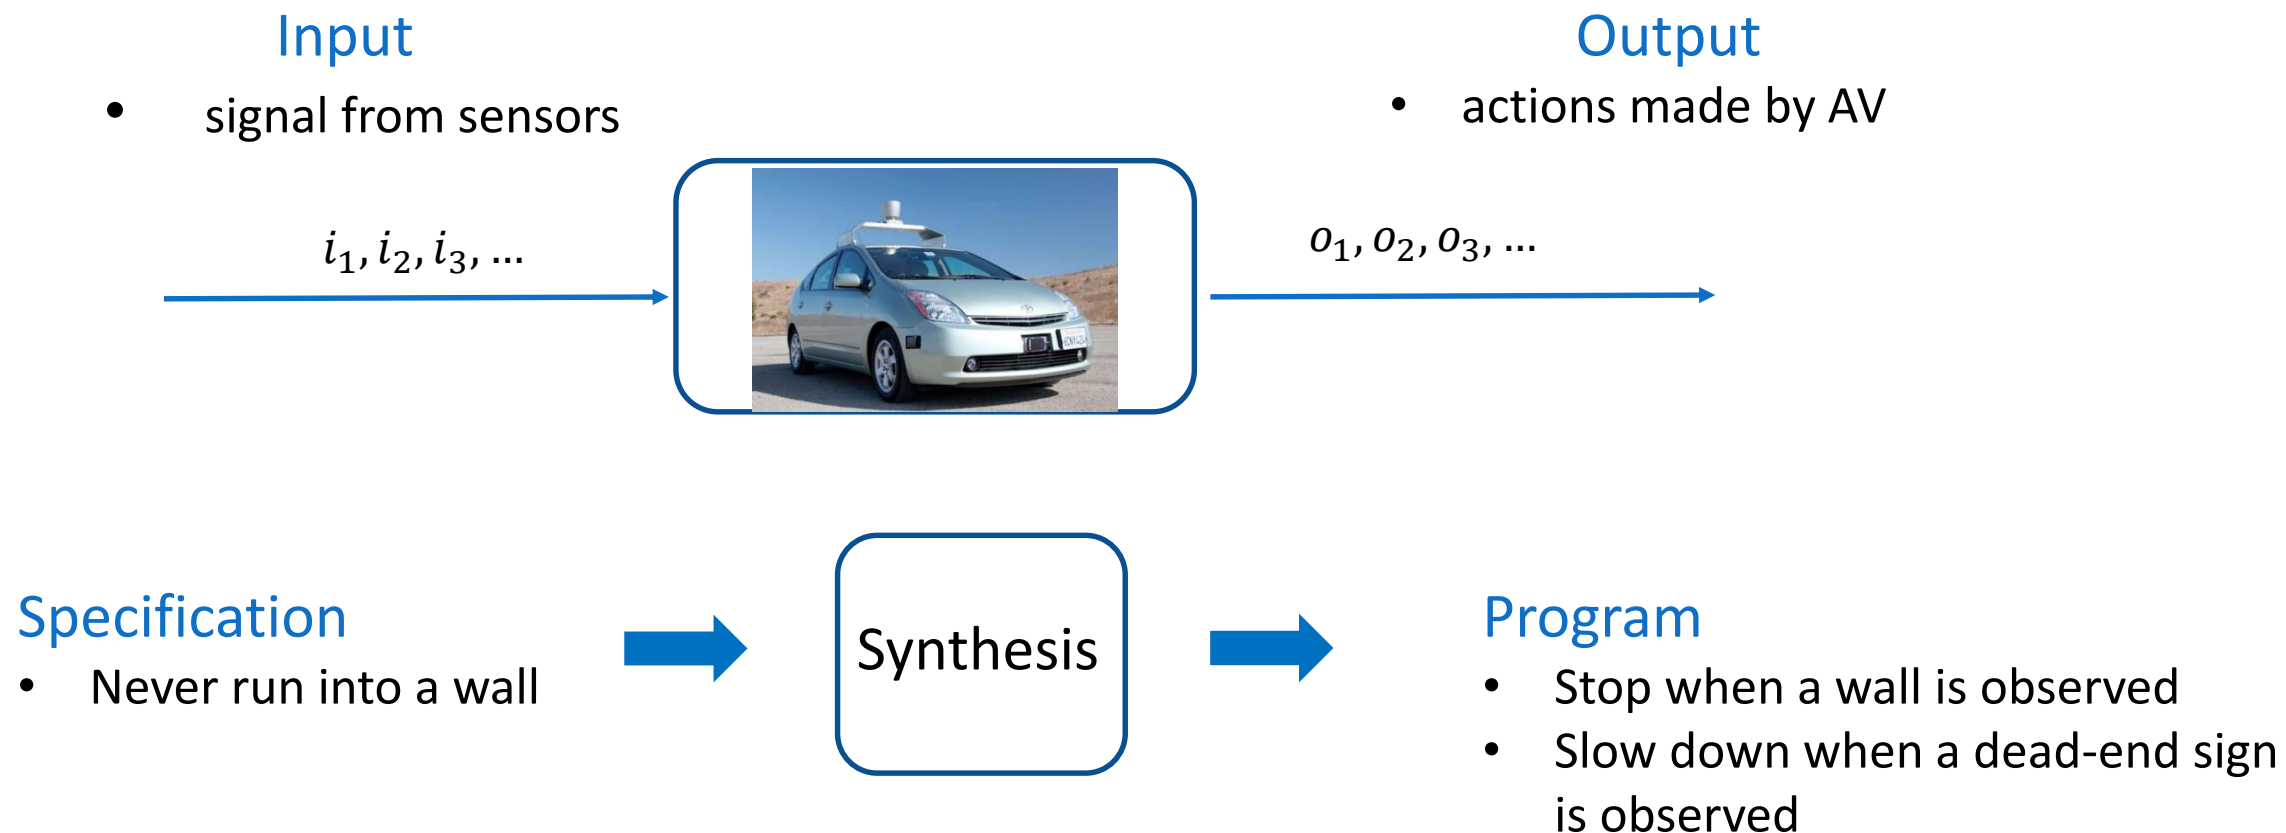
Input
- signal from sensors

Output
- actions made by AV

$i_1, i_2, i_3, \dots$

$o_1, o_2, o_3, \dots$

Specification
- Never run into a wall

Synthesis

Program
- Stop when a wall is observed
- Slow down when a dead-end sign is observed